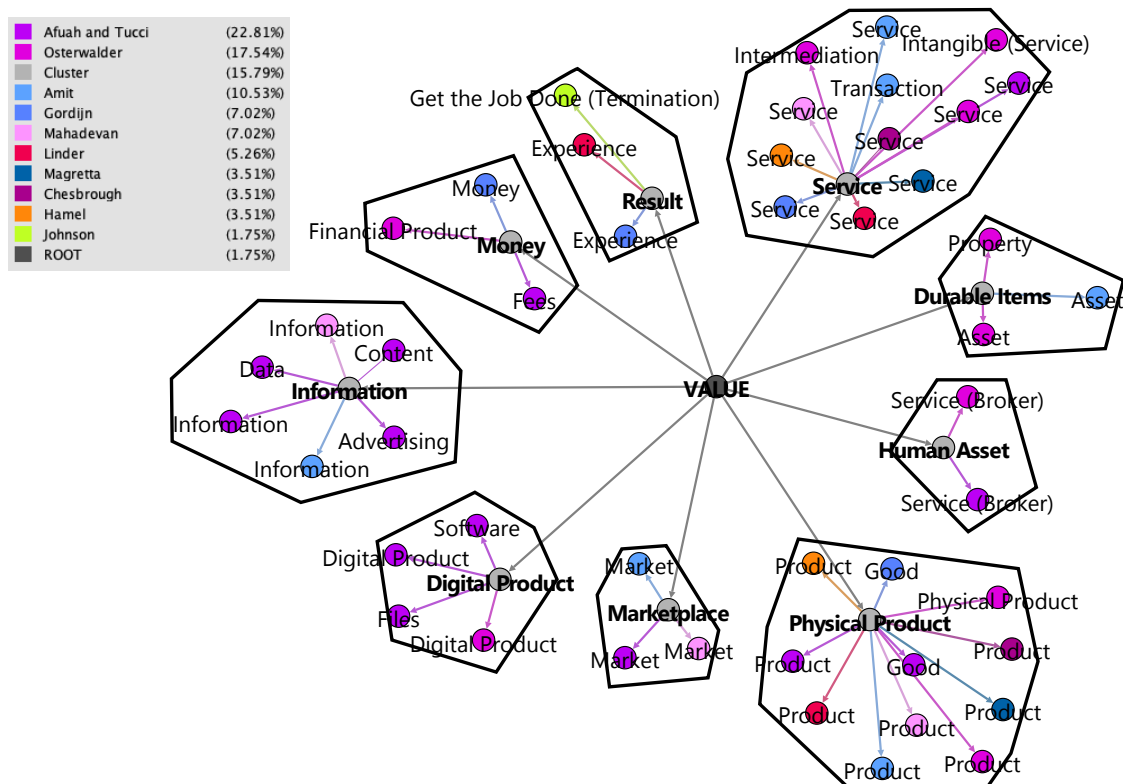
| | |
|---|---|
| Afuah and Tucci | (22.81%) |
| Osterwalder | (17.54%) |
| Cluster | (15.79%) |
| Amit | (10.53%) |
| Gordijn | (7.02%) |
| Mahadevan | (7.02%) |
| Linder | (5.26%) |
| Magretta | (3.51%) |
| Chesbrough | (3.51%) |
| Hamel | (3.51%) |
| Johnson | (1.75%) |
| ROOT | (1.75%) |

Get the Job Done (Termination)
Experience
Result
Experience

Money
Financial Product
Money
Fees

Service
Intermediation
Intangible (Service)
Transaction
Service
Service
Service
Service
Service
Service
Service
Service
Service

Property
Durable Items
Asset
Asset

Information
Content
Data
Information
Information
Advertising
Information

VALUE

Service (Broker)
Human Asset
Service (Broker)

Software
Digital Product
Digital Product
Files
Digital Product

Market
Marketplace
Market
Market

Product
Good
Physical Product
Physical Product
Product
Product
Good
Product
Product
Product
Product
Product